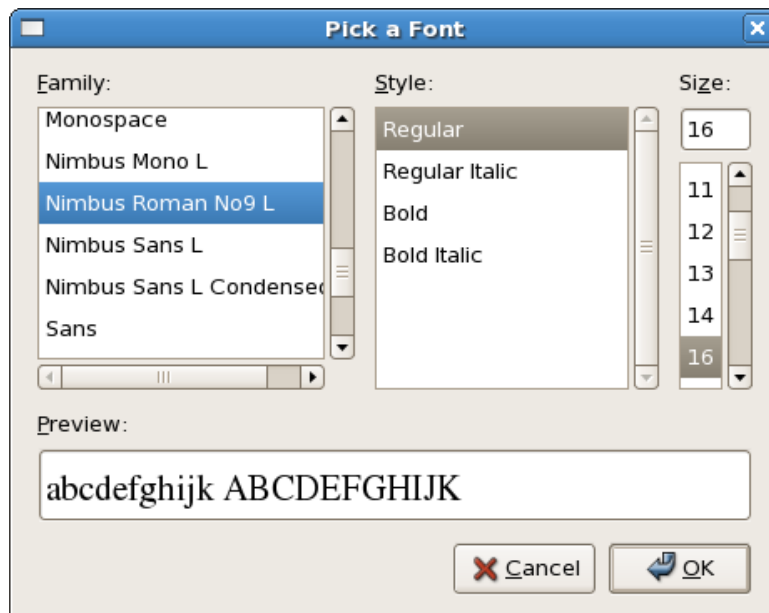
Pick a Font

Family:

Monospace
Nimbus Mono L
Nimbus Roman No9 L
Nimbus Sans L
Nimbus Sans L Condensed
Sans

Style:

Regular
Regular Italic
Bold
Bold Italic

Size:

16

11
12
13
14
16

Preview:

abcdefghijk ABCDEFGHIJK

Cancel

OK